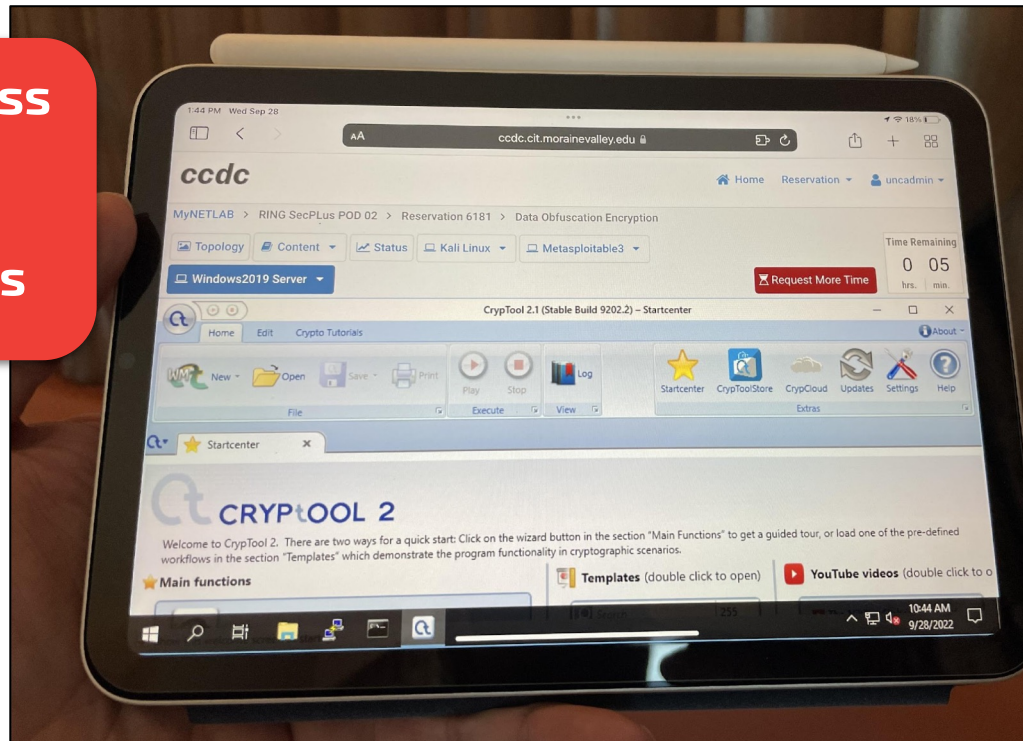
ss

s

1:44 PM Wed Sep 28

18%

AA ccdc.cit.morainevalley.edu

ccdc

Home Reservation uncadmin

MyNETLAB > RING SecPLus POD 02 > Reservation 6181 > Data Obfuscation Encryption

Topology Content Status Kali Linux Metasploitable3

Time Remaining
0 05
hrs. min.

Windows2019 Server

Request More Time

CrypTool 2.1 (Stable Build 9202.2) – Startcenter

Home Edit Crypto Tutorials

About

New Open Save Print Play Stop Log Startcenter CrypToolStore CrypCloud Updates Settings Help

File Execute View Extras

Startcenter

CRYPTOOL 2

Welcome to CrypTool 2. There are two ways for a quick start: Click on the wizard button in the section "Main Functions" to get a guided tour, or load one of the pre-defined workflows in the section "Templates" which demonstrate the program functionality in cryptographic scenarios.

Main functions

Templates (double click to open)

YouTube videos (double click to o

10:44 AM
9/28/2022